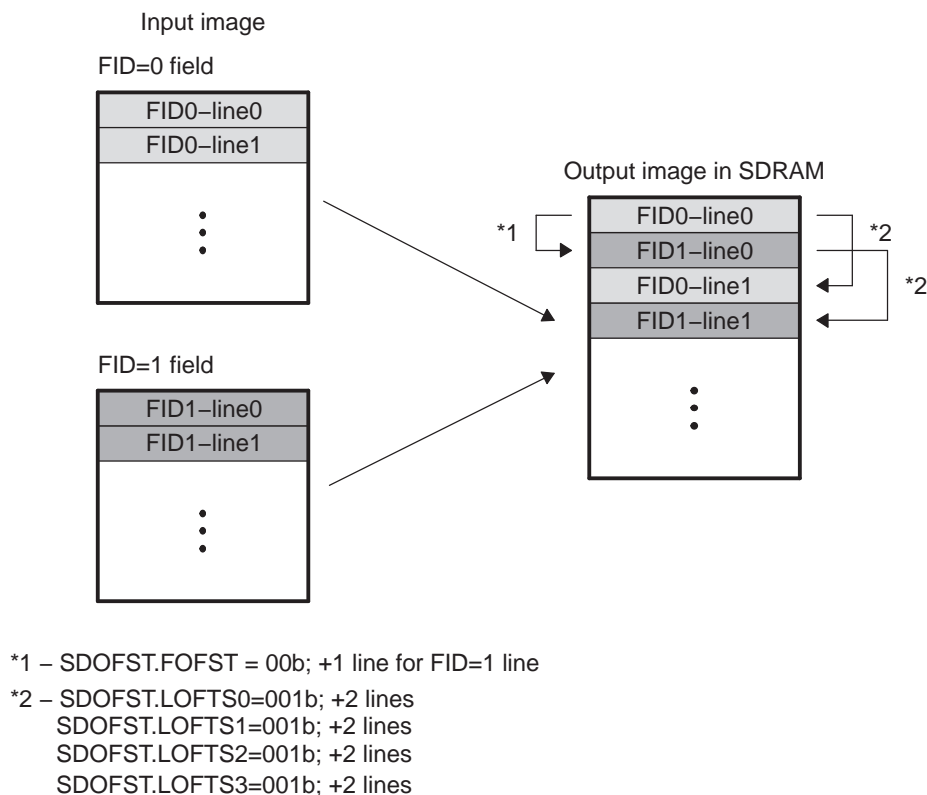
Input image

FID=0 field

FID0–line0

FID0–line1

Output image in SDRAM

*1

FID0–line0

FID1–line0

FID0–line1

FID1–line1

*2

*2

FID=1 field

FID1–line0

FID1–line1

*1 – SDOFST.FOFST = 00b; +1 line for FID=1 line

*2 – SDOFST.LOFTS0=001b; +2 lines
SDOFST.LOFTS1=001b; +2 lines
SDOFST.LOFTS2=001b; +2 lines
SDOFST.LOFTS3=001b; +2 lines